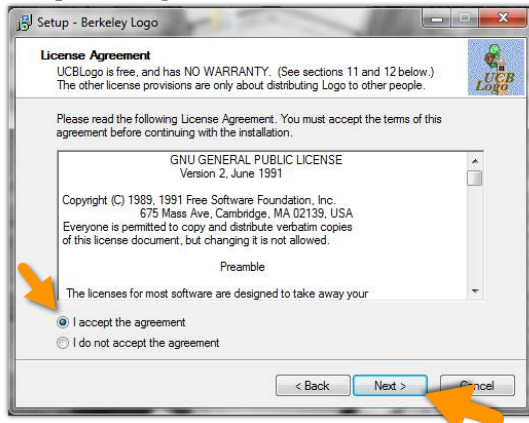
Setup - Berkeley Logo

License Agreement

UCBLogo is free, and has NO WARRANTY. (See sections 11 and 12 below.) The other license provisions are only about distributing Logo to other people.

UCB Logo

Please read the following License Agreement. You must accept the terms of this agreement before continuing with the installation.

GNU GENERAL PUBLIC LICENSE
Version 2, June 1991

Copyright (C) 1989, 1991 Free Software Foundation, Inc.
675 Mass Ave, Cambridge, MA 02139, USA
Everyone is permitted to copy and distribute verbatim copies of this license document, but changing it is not allowed.

Preamble

The licenses for most software are designed to take away your

I accept the agreement

I do not accept the agreement

< Back

Next >

Cancel